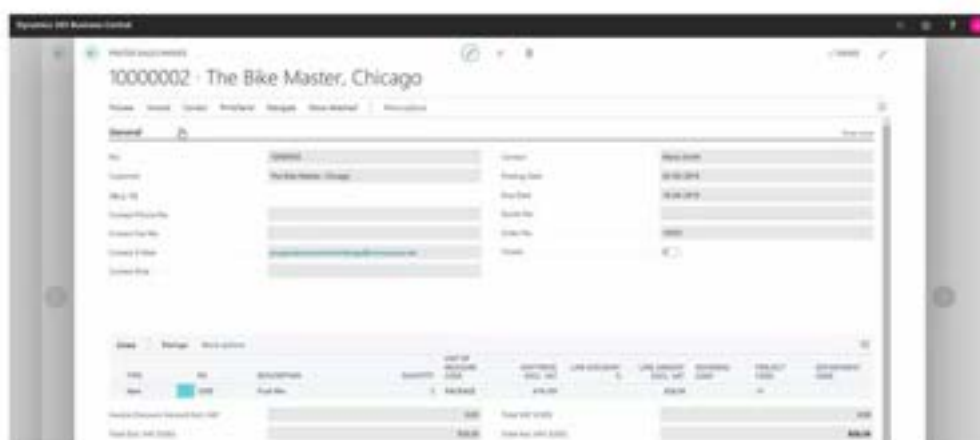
Dynamics 365 Business Central

POSTED SALES INVOICE

10000002 · The Bike Master, Chicago

Process Invoice Correct Print/Send Navigate Show Attached Fewer options

General

No. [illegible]
Customer The Bike Master, Chicago
Contact Phone No.
Contact Fax No.
Contact E-Mail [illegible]
Contact Role

Contact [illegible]
Posting Date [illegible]
Due Date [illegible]
Quote No.
Order No. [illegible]
Closed

Lines Postings More options

TYPE NO. DESCRIPTION QUANTITY UNIT OF MEASURE CODE UNIT PRICE EXCL. VAT LINE DISCOUNT % LINE AMOUNT EXCL. VAT DEFERRAL CODE PROJECT CODE DEPARTMENT CODE

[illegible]